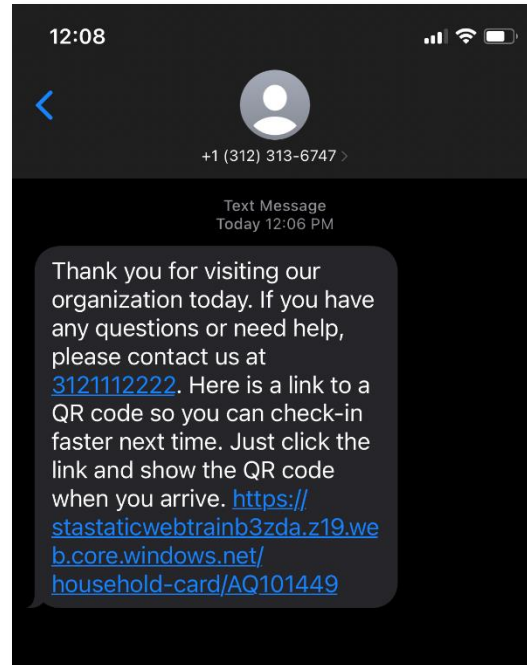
12:08

+1 (312) 313-6747

Text Message
Today 12:06 PM

Thank you for visiting our organization today. If you have any questions or need help, please contact us at 3121112222. Here is a link to a QR code so you can check-in faster next time. Just click the link and show the QR code when you arrive. https://stastaticwebtrainb3zda.z19.web.core.windows.net/household-card/AQ101449